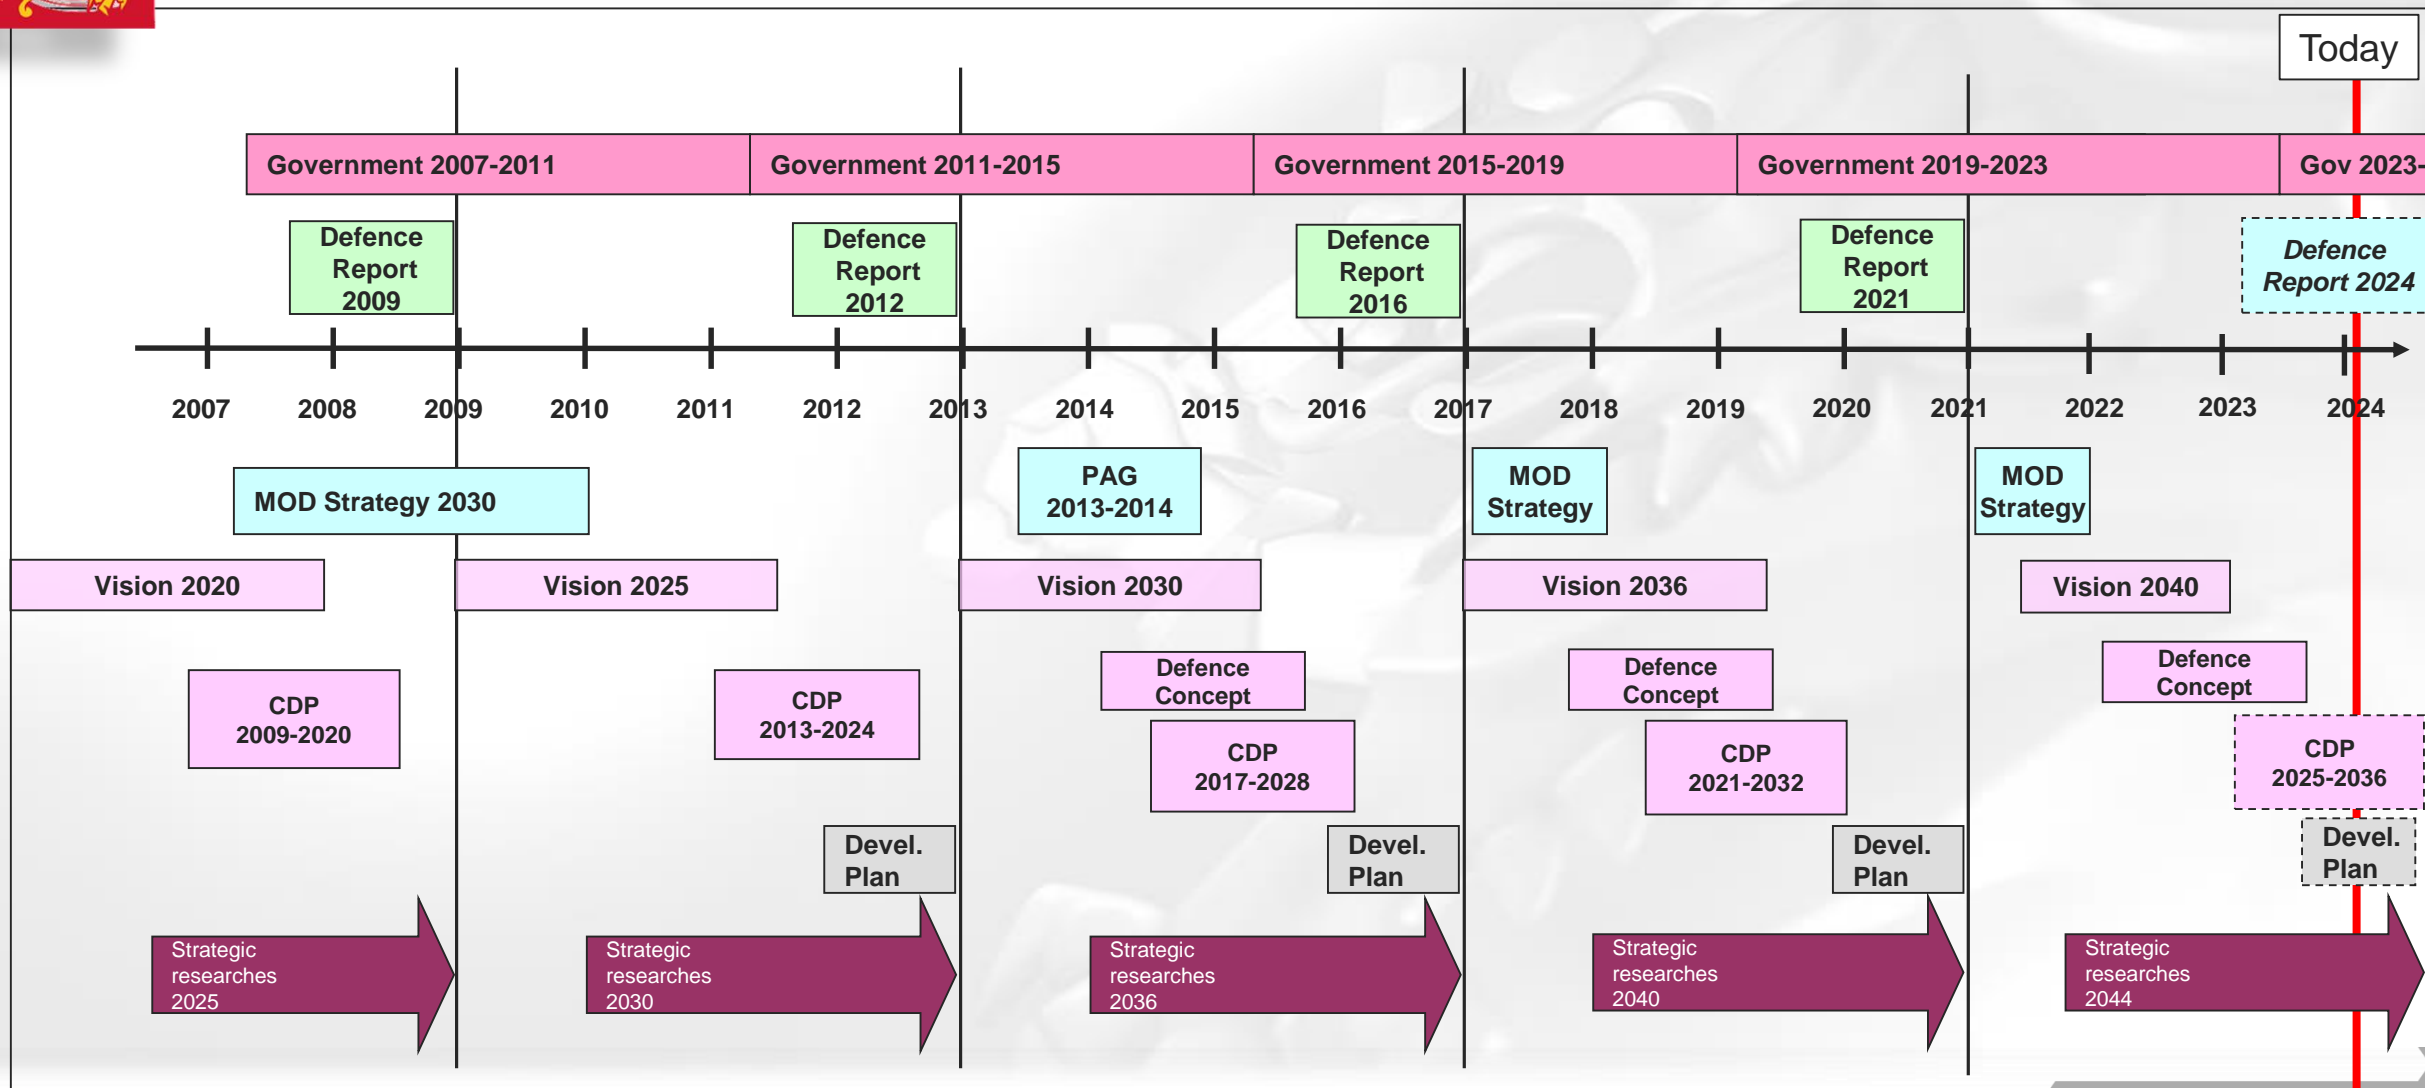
Today

Government 2007-2011
Government 2011-2015
Government 2015-2019
Government 2019-2023
Gov 2023-

Defence Report 2009
Defence Report 2012
Defence Report 2016
Defence Report 2021
Defence Report 2024

2007
2008
2009
2010
2011
2012
2013
2014
2015
2016
2017
2018
2019
2020
2021
2022
2023
2024

MOD Strategy 2030
PAG 2013-2014
MOD Strategy
MOD Strategy

Vision 2020
Vision 2025
Vision 2030
Vision 2036
Vision 2040

Defence Concept
Defence Concept
Defence Concept

CDP 2009-2020
CDP 2013-2024
CDP 2017-2028
CDP 2021-2032
CDP 2025-2036

Devel. Plan
Devel. Plan
Devel. Plan
Devel. Plan

Strategic researches 2025
Strategic researches 2030
Strategic researches 2036
Strategic researches 2040
Strategic researches 2044